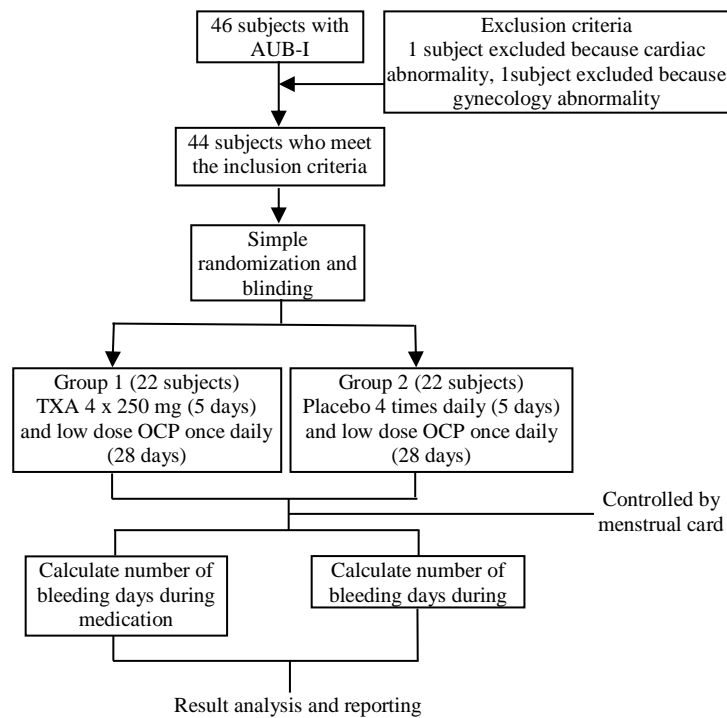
46 subjects with AUB-I

Exclusion criteria
1 subject excluded because cardiac abnormality, 1subject excluded because gynecology abnormality

44 subjects who meet the inclusion criteria

Simple randomization and blinding

Group 1 (22 subjects)
TXA 4 x 250 mg (5 days) and low dose OCP once daily (28 days)

Group 2 (22 subjects)
Placebo 4 times daily (5 days) and low dose OCP once daily (28 days)

Controlled by menstrual card

Calculate number of bleeding days during medication

Calculate number of bleeding days during

Result analysis and reporting